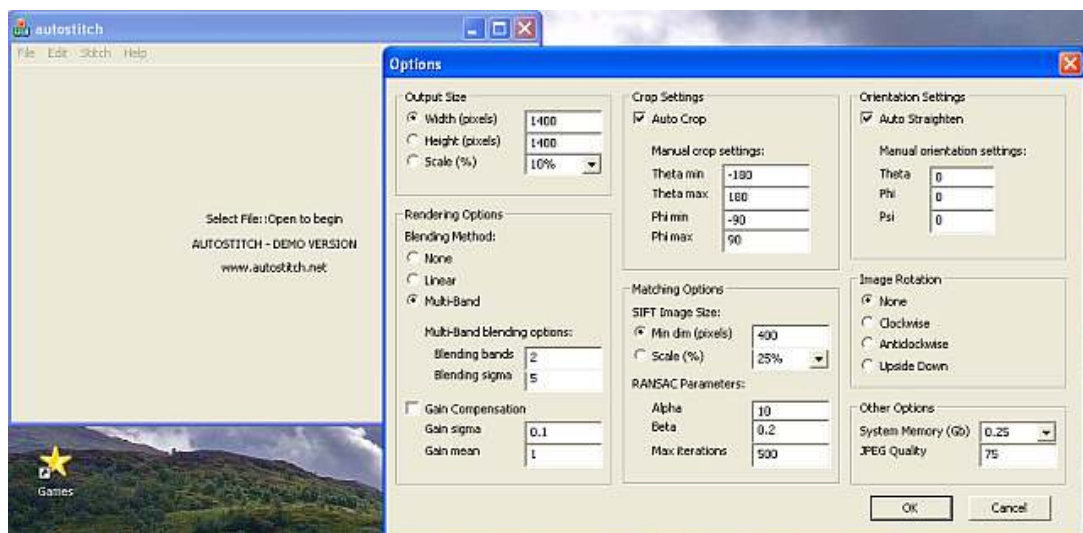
autostitch

File Edit Stitch Help

Select File::Open to begin

AUTOSTITCH - DEMO VERSION

www.autostitch.net

Games

Options

Output Size
Width (pixels) 1400
Height (pixels) 1400
Scale (%) 10%

Rendering Options
Blending Method:
None
Linear
Multi-Band

Multi-Band blending options:
Blending bands 2
Blending sigma 5

Gain Compensation
Gain sigma 0.1
Gain mean 1

Crop Settings
Auto Crop

Manual crop settings:
Theta min -180
Theta max 180
Phi min -90
Phi max 90

Matching Options
SIFT Image Size:
Min dim (pixels) 400
Scale (%) 25%

RANSAC Parameters:
Alpha 10
Beta 0.2
Max iterations 500

Orientation Settings
Auto Straighten

Manual orientation settings:
Theta 0
Phi 0
Psi 0

Image Rotation
None
Clockwise
Anticlockwise
Upside Down

Other Options
System Memory (Gb) 0.25
JPEG Quality 75

OK
Cancel